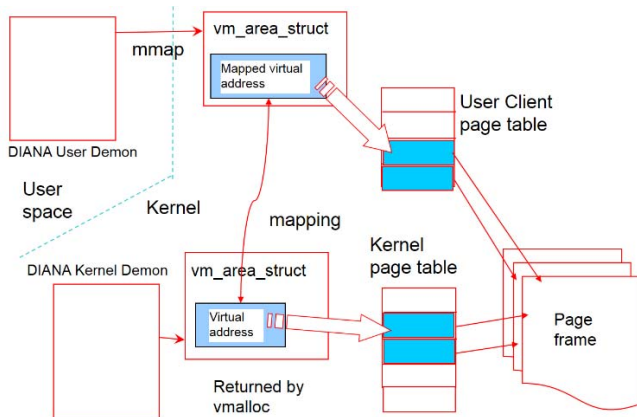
mmap

vm_area_struct

Mapped virtual address

User Client page table

DIANA User Demon

User space

Kernel

mapping

DIANA Kernel Demon

vm_area_struct

Kernel page table

Virtual address

Page frame

Returned by vmalloc